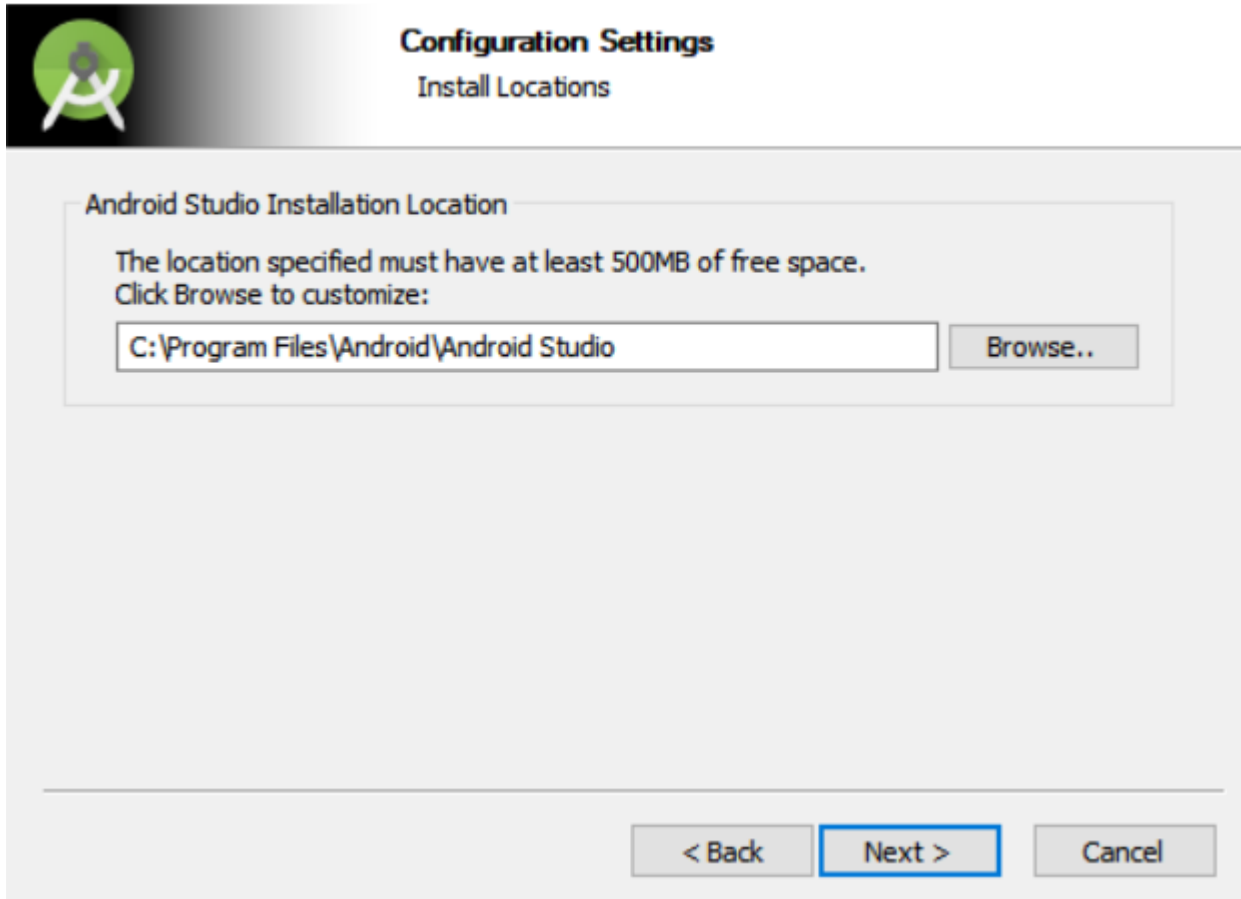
Configuration Settings
Install Locations

Android Studio Installation Location

The location specified must have at least 500MB of free space.
Click Browse to customize:

C:\Program Files\Android\Android Studio

Browse..

< Back

Next >

Cancel